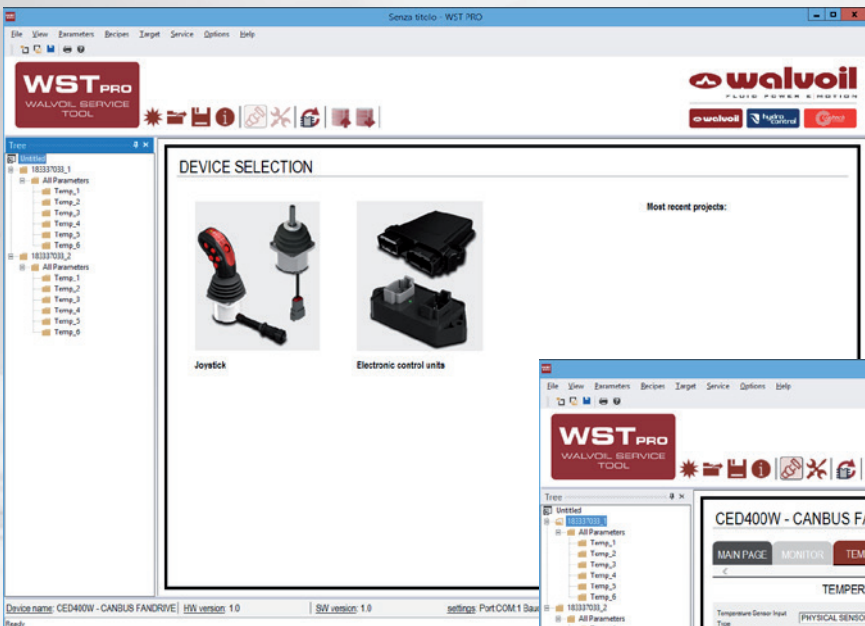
Senza titolo - WST PRO

File View Parameters Recipes Target Service Options Help

WST PRO
WALVOIL SERVICE TOOL

walvoil
FLUID POWER & MOTION

walvoil hydrocontrol

Tree
Untitled
183337033_1
All Parameters
Temp_1
Temp_2
Temp_3
Temp_4
Temp_5
Temp_6
183337033_2
All Parameters
Temp_1
Temp_2
Temp_3
Temp_4
Temp_5
Temp_6

DEVICE SELECTION

Most recent projects:

Joystick

Electronic control units

Device name: CED400W - CANBUS FANDRIVE HW version: 1.0 SW version: 1.0 settings: Port:COM:1 Bau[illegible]

Ready

File View Parameters Recipes Target Service Options Help

WST PRO
WALVOIL SERVICE TOOL

Tree
Untitled
183337033_1
All Parameters
Temp_1
Temp_2
Temp_3
Temp_4
Temp_5
Temp_6
183337033_2
All Parameters

CED400W - CANBUS FA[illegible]

MAIN PAGE MONITOR TEM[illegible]

TEMPER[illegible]

Temperature Sensor Input Type
PHYSICAL SENSO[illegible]